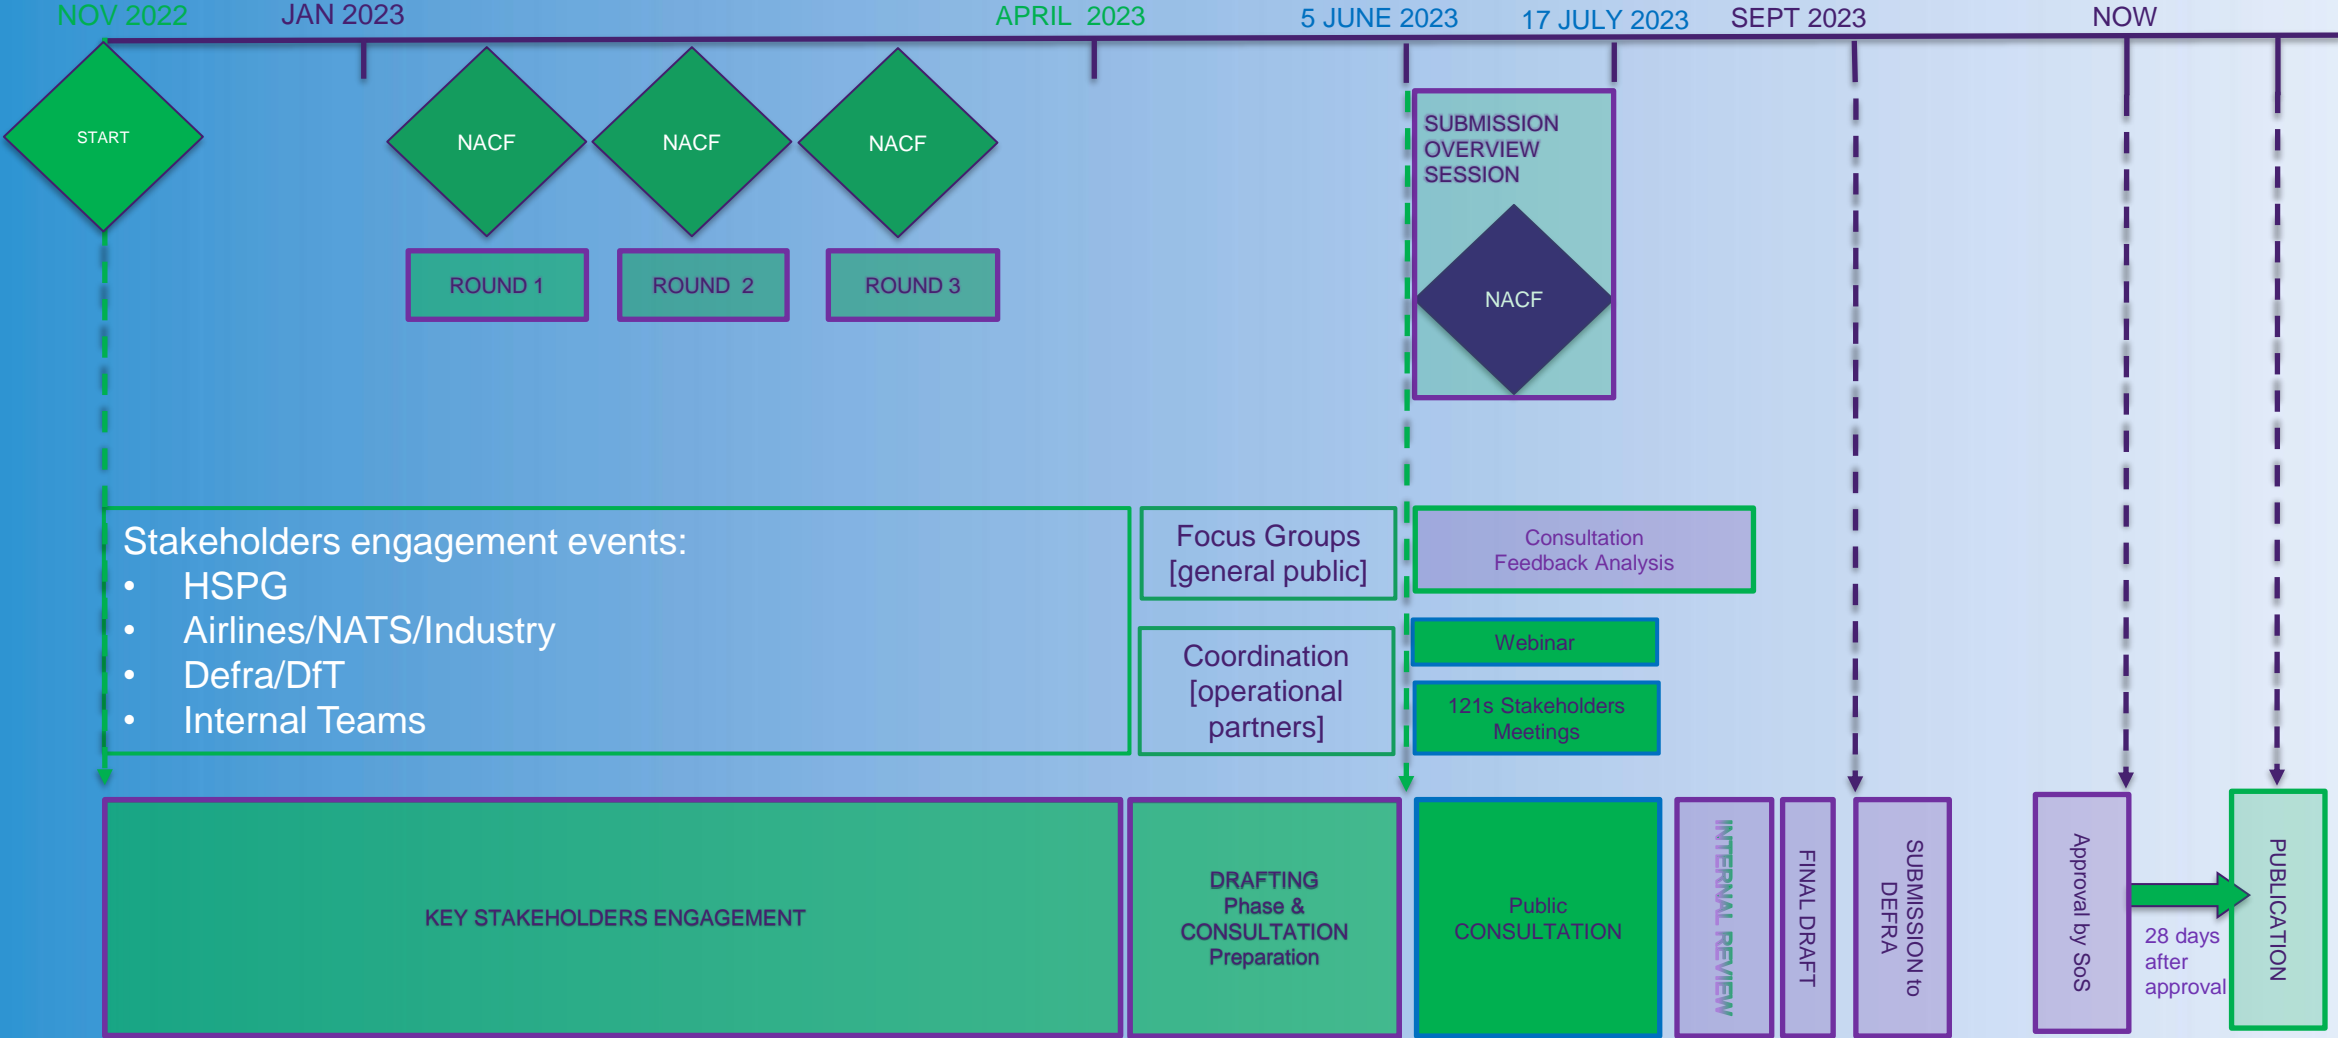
NOV 2022
JAN 2023
APRIL 2023
5 JUNE 2023
17 JULY 2023
SEPT 2023
NOW

START

NACF
NACF
NACF

ROUND 1
ROUND 2
ROUND 3

SUBMISSION OVERVIEW SESSION

NACF

Stakeholders engagement events:
- HSPG
- Airlines/NATS/Industry
- Defra/DfT
- Internal Teams

Focus Groups [general public]

Coordination [operational partners]

Consultation Feedback Analysis

Webinar

121s Stakeholders Meetings

KEY STAKEHOLDERS ENGAGEMENT

DRAFTING Phase & CONSULTATION Preparation

Public CONSULTATION

INTERNAL REVIEW

FINAL DRAFT

SUBMISSION to DEFRA

Approval by SoS

28 days after approval

PUBLICATION